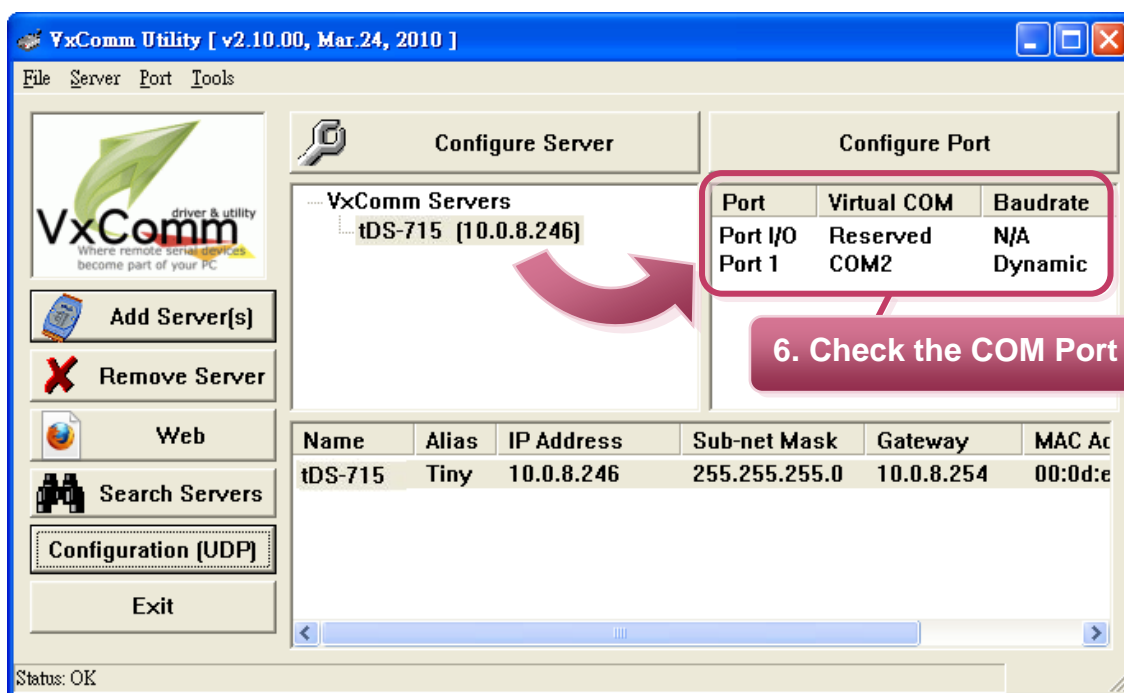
VxComm Utility [ v2.10.00, Mar.24, 2010 ]

File Server Port Tools

VxComm driver & utility Where remote serial devices become part of your PC

Configure Server

Configure Port

VxComm Servers
tDS-715 (10.0.8.246)

| Port | Virtual COM | Baudrate |
|---|---|---|
| Port I/O | Reserved | N/A |
| Port 1 | COM2 | Dynamic |

6. Check the COM Port

Add Server(s)

Remove Server

Web

Search Servers

Configuration (UDP)

Exit

| Name | Alias | IP Address | Sub-net Mask | Gateway | MAC Ac |
|---|---|---|---|---|---|
| tDS-715 | Tiny | 10.0.8.246 | 255.255.255.0 | 10.0.8.254 | 00:0d:e |

Status: OK